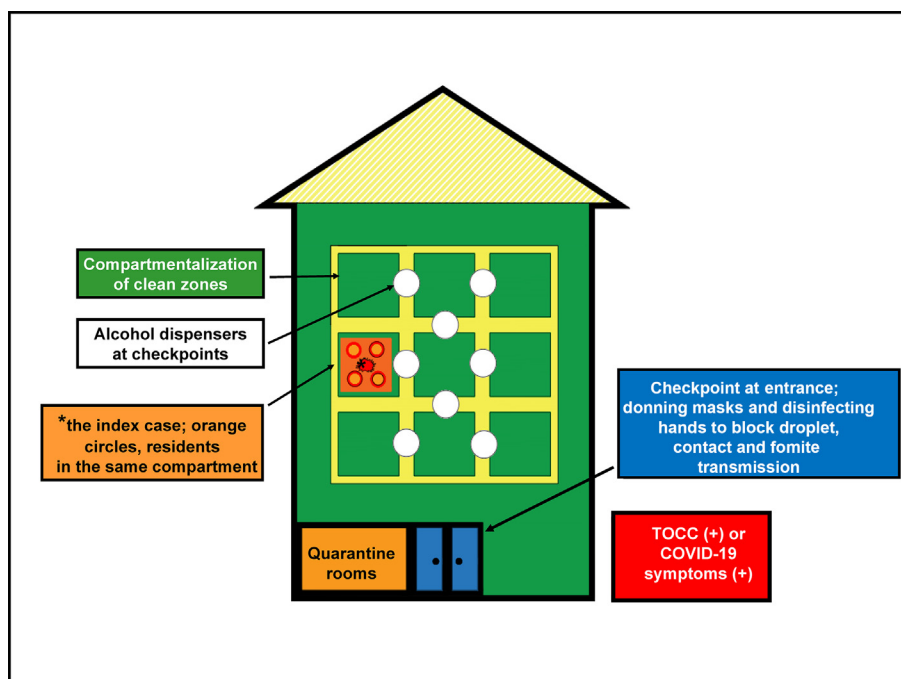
Compartmentalization of clean zones

Alcohol dispensers at checkpoints

*the index case; orange circles, residents in the same compartment

Checkpoint at entrance; donning masks and disinfecting hands to block droplet, contact and fomite transmission

Quarantine rooms

TOCC (+) or COVID-19 symptoms (+)